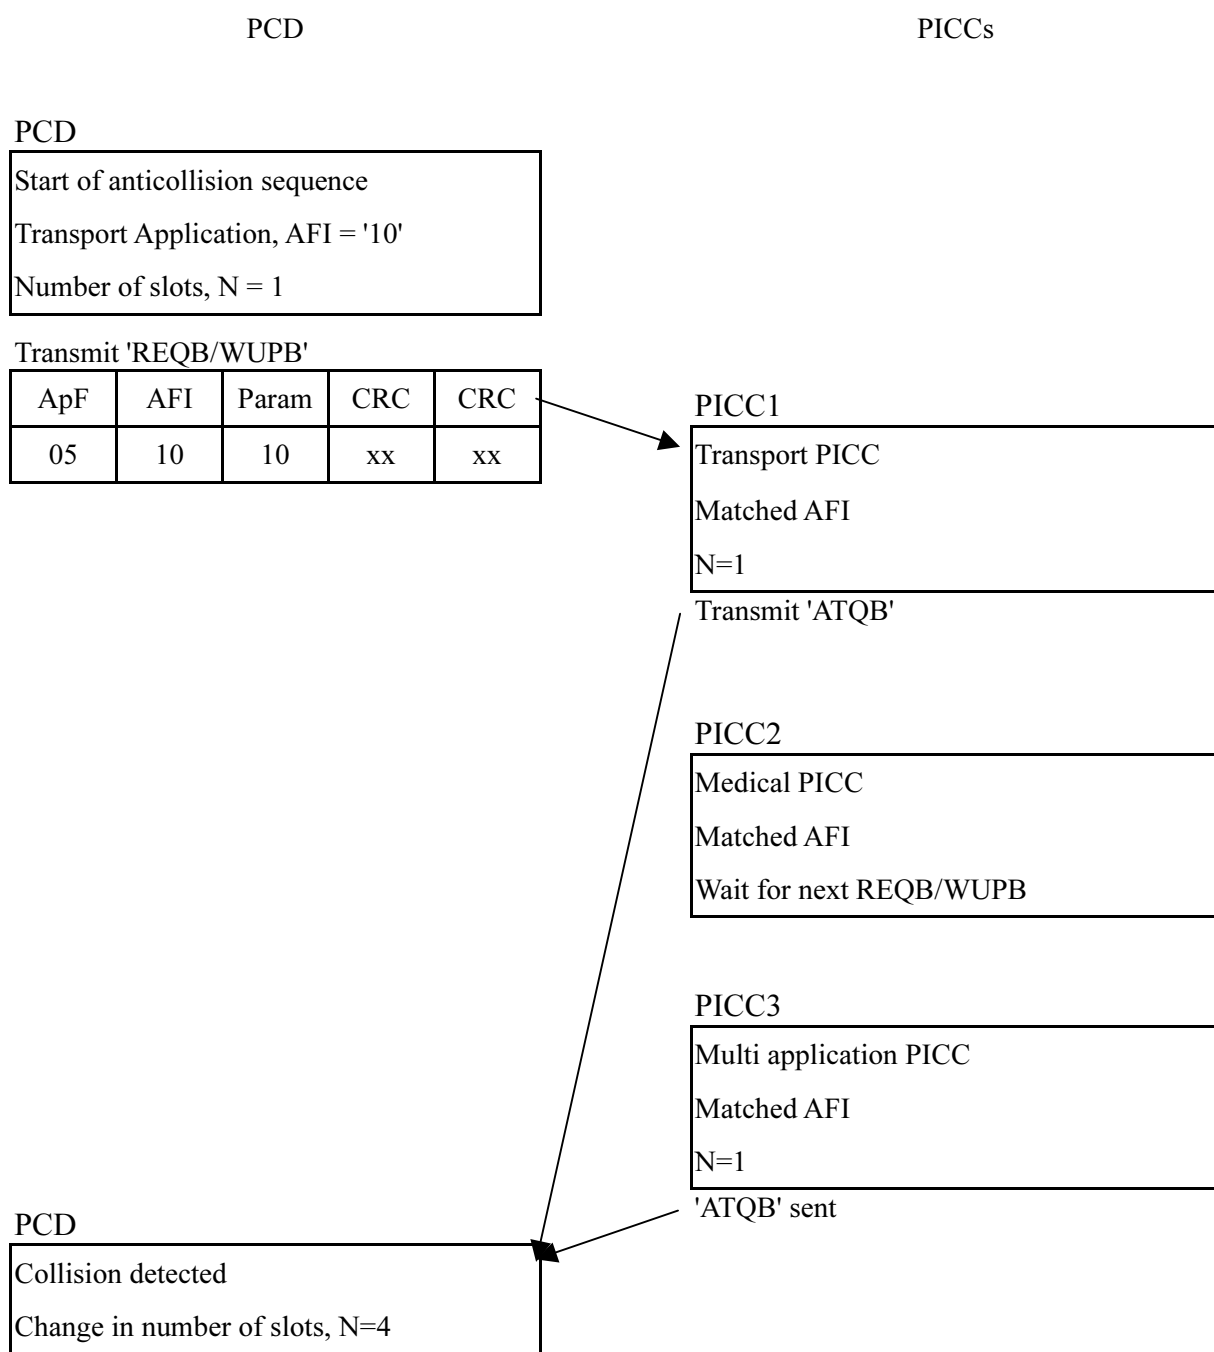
PCD

PICCs

PCD

Start of anticollision sequence

Transport Application, AFI = '10'

Number of slots, N = 1

Transmit 'REQB/WUPB'

| ApF | AFI | Param | CRC | CRC |
|---|---|---|---|---|
| 05 | 10 | 10 | xx | xx |

PICC1

Transport PICC

Matched AFI

N=1

Transmit 'ATQB'

PICC2

Medical PICC

Matched AFI

Wait for next REQB/WUPB

PICC3

Multi application PICC

Matched AFI

N=1

'ATQB' sent

PCD

Collision detected

Change in number of slots, N=4